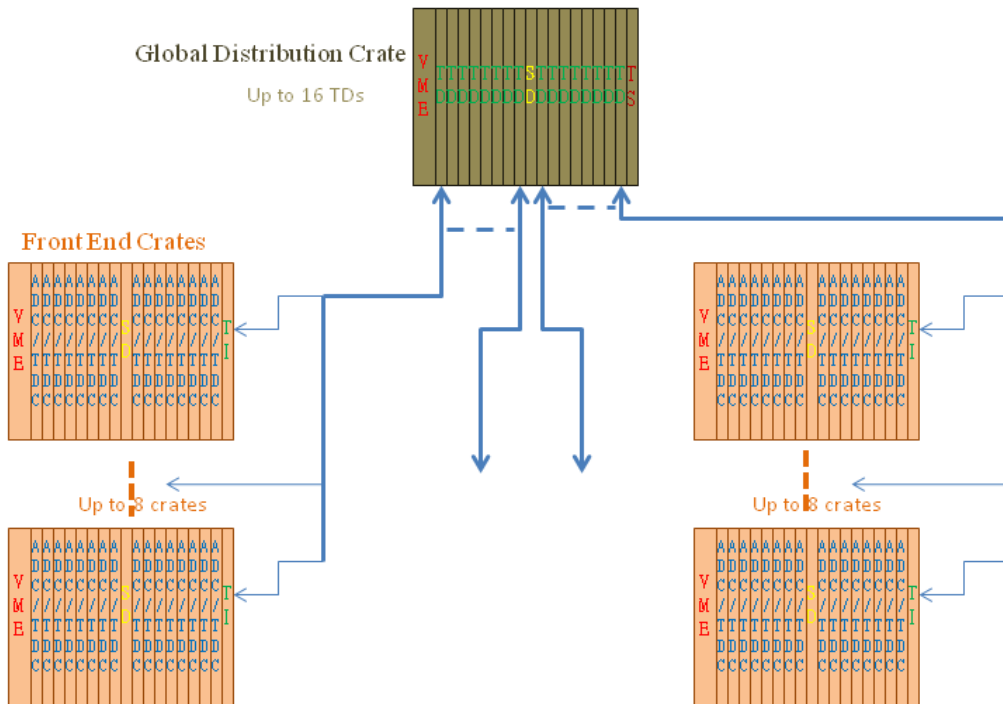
Global Distribution Crate

Up to 16 TDs

V M E

TTTTTTTTSTTTTTTTT
DDDDDDDDDDDDDDDDD

T S

Front End Crates

V M E

AAAAAAAA AAAAAAAA
DDDDDDDD DDDDDDDD
CCCCCCCC CCCCCCCC
//////// ////////
TTTTTTTT TTTTTTTT
DDDDDDDD DDDDDDDD
CCCCCCCC CCCCCCCC

T I

Up to 8 crates

V M E

AAAAAAAA AAAAAAAA
DDDDDDDD DDDDDDDD
CCCCCCCC CCCCCCCC
//////// ////////
TTTTTTTT TTTTTTTT
DDDDDDDD DDDDDDDD
CCCCCCCC CCCCCCCC

T I

V M E

AAAAAAAA AAAAAAAA
DDDDDDDD DDDDDDDD
CCCCCCCC CCCCCCCC
//////// ////////
TTTTTTTT TTTTTTTT
DDDDDDDD DDDDDDDD
CCCCCCCC CCCCCCCC

T I

Up to 8 crates

V M E

AAAAAAAA AAAAAAAA
DDDDDDDD DDDDDDDD
CCCCCCCC CCCCCCCC
//////// ////////
TTTTTTTT TTTTTTTT
DDDDDDDD DDDDDDDD
CCCCCCCC CCCCCCCC

T I